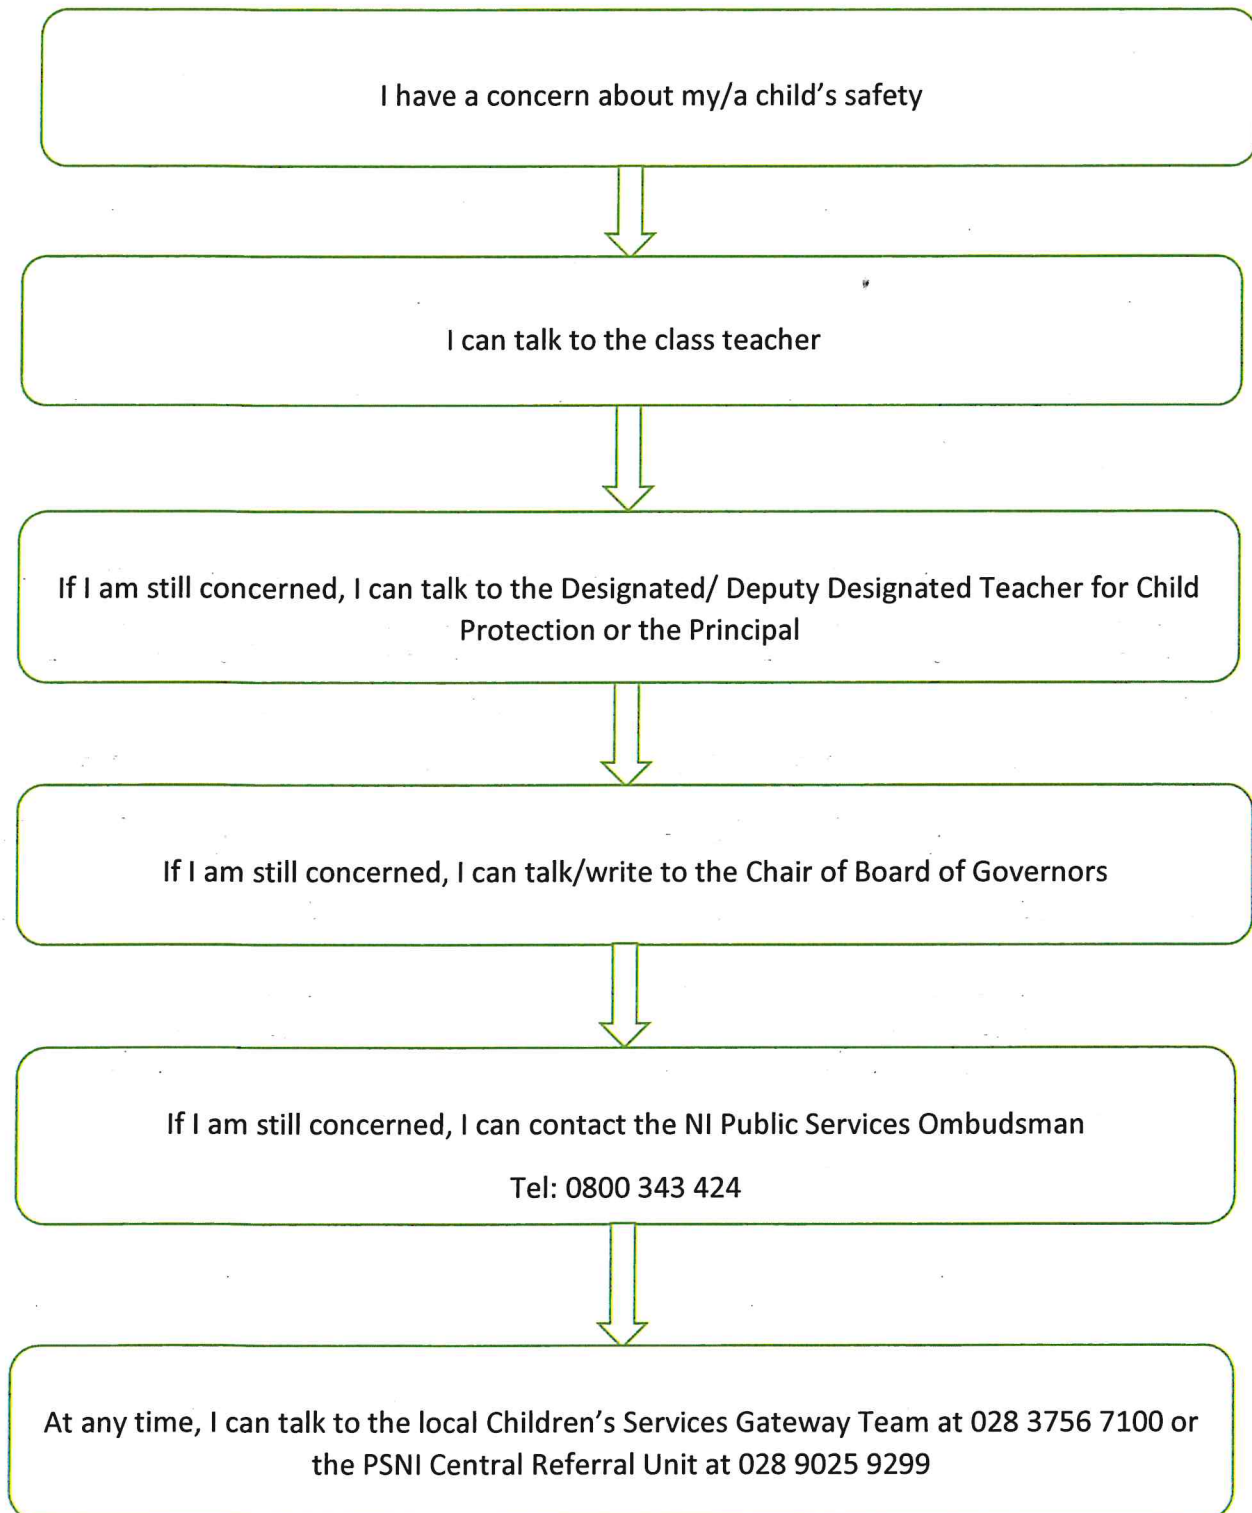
I have a concern about my/a child's safety

I can talk to the class teacher

If I am still concerned, I can talk to the Designated/ Deputy Designated Teacher for Child Protection or the Principal

If I am still concerned, I can talk/write to the Chair of Board of Governors

If I am still concerned, I can contact the NI Public Services Ombudsman

Tel: 0800 343 424

At any time, I can talk to the local Children's Services Gateway Team at 028 3756 7100 or the PSNI Central Referral Unit at 028 9025 9299